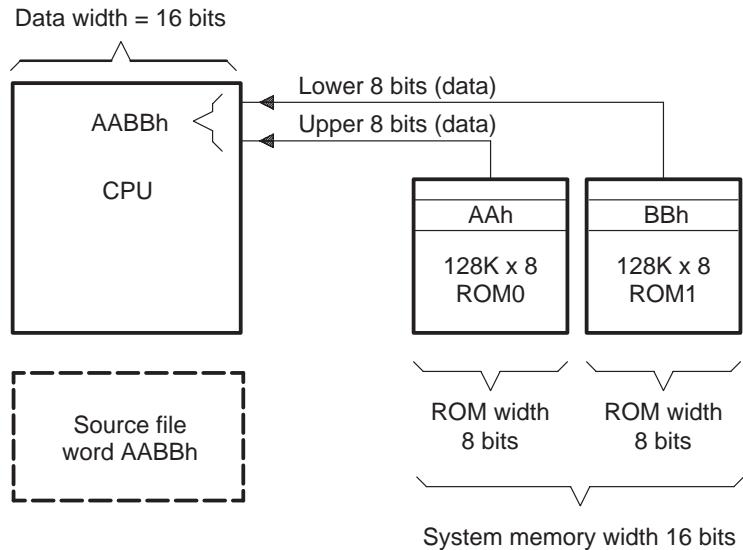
Data width = 16 bits

AABBh

CPU

Lower 8 bits (data)

Upper 8 bits (data)

AAh

128K x 8
ROM0

BBh

128K x 8
ROM1

Source file
word AABBh

ROM width
8 bits

ROM width
8 bits

System memory width 16 bits